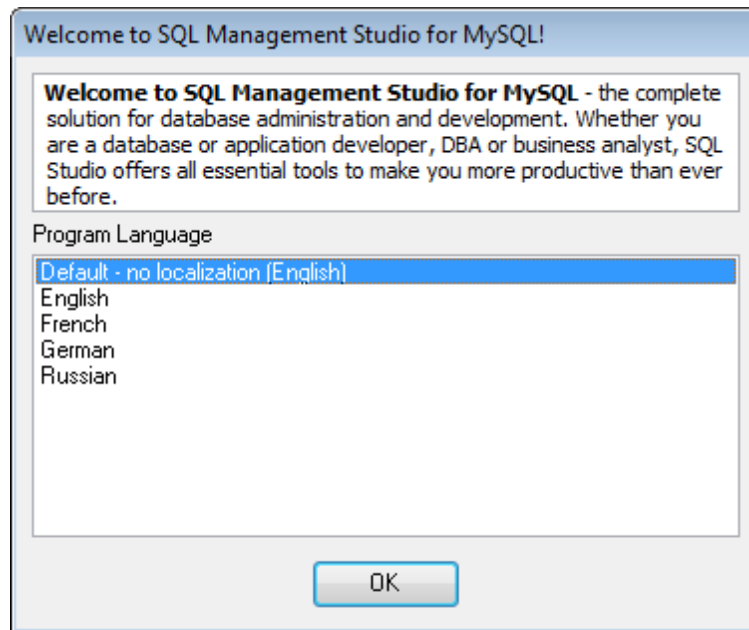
Welcome to SQL Management Studio for MySQL!

**Welcome to SQL Management Studio for MySQL** - the complete solution for database administration and development. Whether you are a database or application developer, DBA or business analyst, SQL Studio offers all essential tools to make you more productive than ever before.

Program Language

Default - no localization (English)
English
French
German
Russian

OK